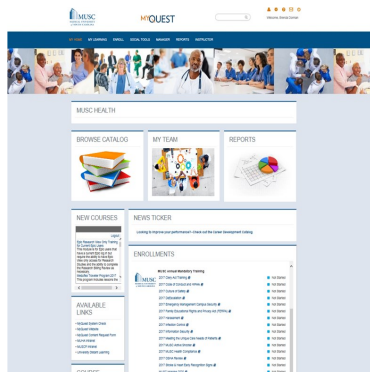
MUSC

MYQUEST

Welcome, Brenda Gunter

MY HOME MY LEARNING ENROLL SOCIAL TOOLS MANAGER REPORTS INSTRUCTOR

MUSC HEALTH

BROWSE CATALOG

MY TEAM

REPORTS

NEW COURSES

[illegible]

NEWS TICKER

Looking to improve your performance? - Check out the Career Development Catalog

ENROLLMENTS

MUSC Annual Mandatory Training

2017 Dress for Training — Not Started
2017 Code of Conduct and HIPAA — Not Started
2017 Culture of Safety — Not Started
2017 Distrubution — Not Started
2017 Emergency Management Campus Security — Not Started
2017 Family Excellence Rights and Privacy Act (FERPA) — Not Started
2017 Harassment — Not Started
2017 Infection Control — Not Started
2017 Information Security — Not Started
2017 Meeting the Unique Care Needs of Patients — Not Started
2017 MUSC Active Shooter — Not Started
2017 MUSC Health Compliance — Not Started
2017 Owner Review — Not Started
2017 Stroke & Heart Early Recognition Signs — Not Started
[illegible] — Not Started

AVAILABLE LINKS

Handouts System Status
Handouts Website
Handouts Content Request Form
Insurite Website
MUSC Intranet
University Student Learning

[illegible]